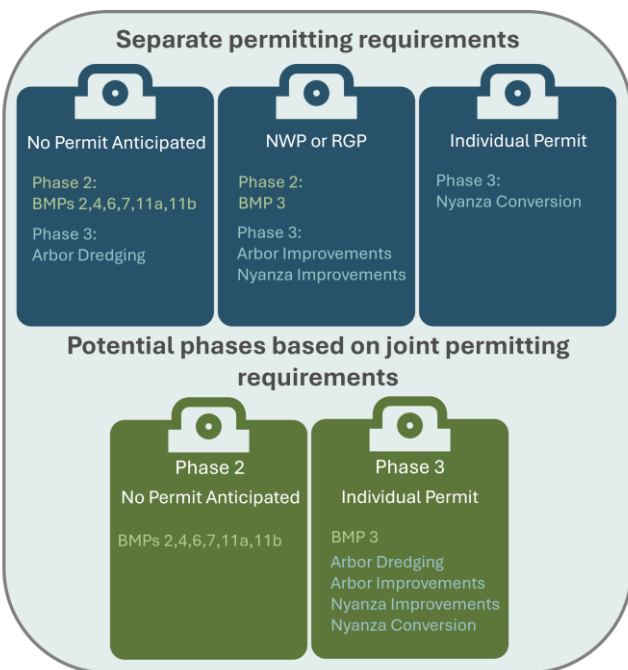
Separate permitting requirements

No Permit Anticipated

Phase 2:
BMPs 2,4,6,7,11a,11b

Phase 3:
Arbor Dredging

NWP or RGP

Phase 2:
BMP 3

Phase 3:
Arbor Improvements
Nyanza Improvements

Individual Permit

Phase 3:
Nyanza Conversion

Potential phases based on joint permitting requirements

Phase 2
No Permit Anticipated

BMPs 2,4,6,7,11a,11b

Phase 3
Individual Permit

BMP 3
Arbor Dredging
Arbor Improvements
Nyanza Improvements
Nyanza Conversion